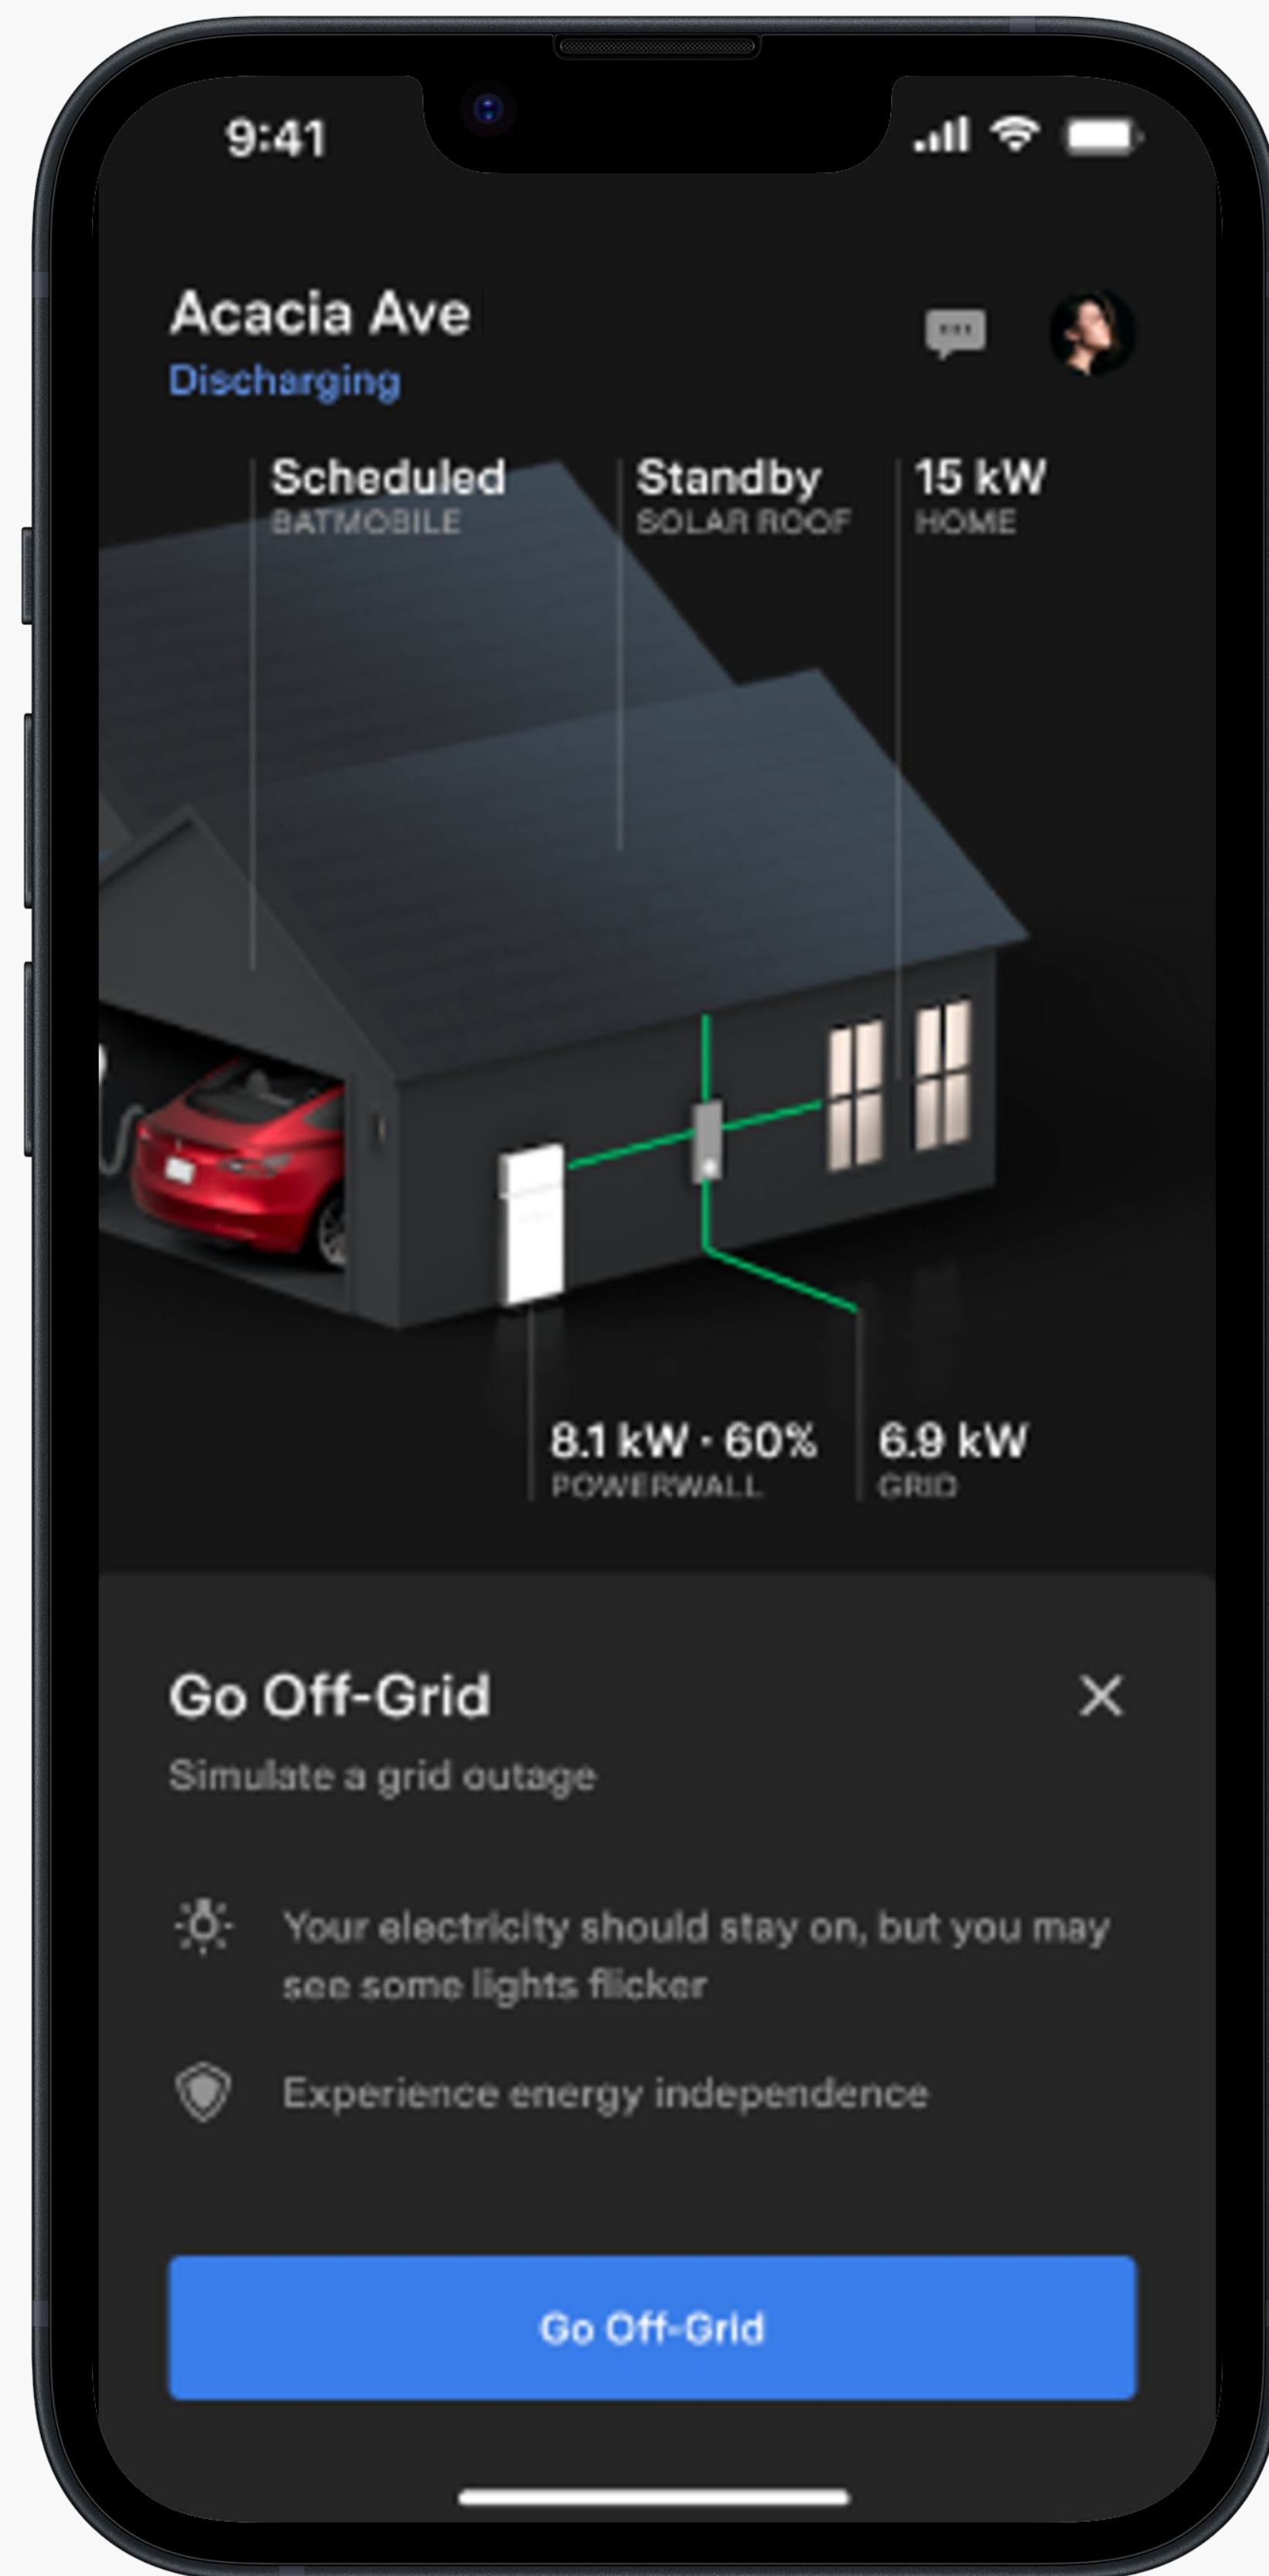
9:41

Acacia Ave
Discharging

Scheduled
BATMOBILE

Standby
SOLAR ROOF

15 kW
HOME

8.1 kW · 60%
POWERWALL

6.9 kW
GRID

Go Off-Grid

Simulate a grid outage

Your electricity should stay on, but you may see some lights flicker

Experience energy independence

Go Off-Grid